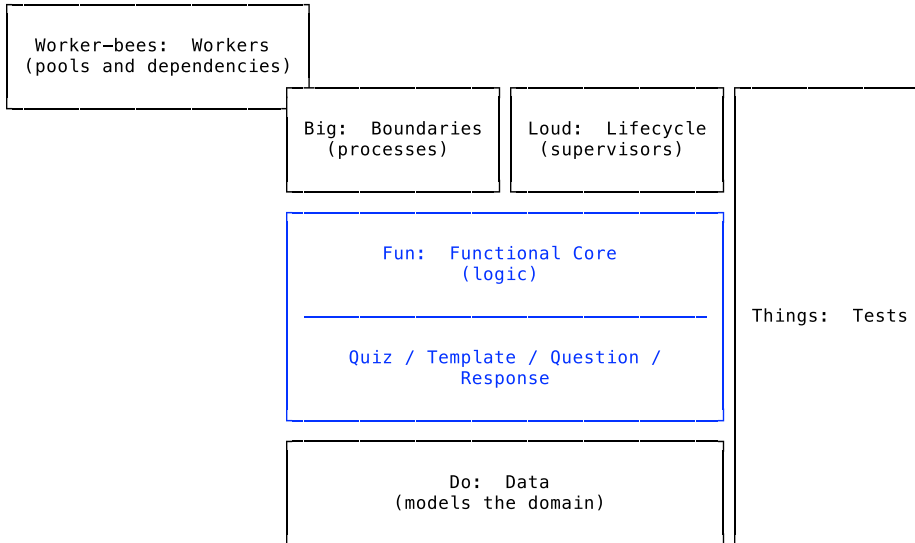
Worker-bees: Workers
(pools and dependencies)

Big: Boundaries
(processes)

Loud: Lifecycle
(supervisors)

Fun: Functional Core
(logic)

Quiz / Template / Question /
Response

Things: Tests

Do: Data
(models the domain)